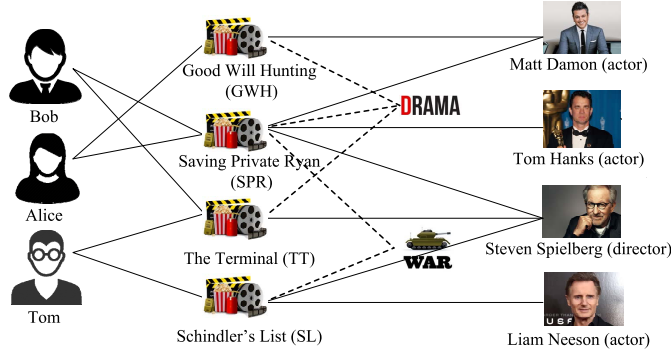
Bob

Alice

Tom

Good Will Hunting (GWH)

Saving Private Ryan (SPR)

The Terminal (TT)

Schindler's List (SL)

DRAMA

WAR

Matt Damon (actor)

Tom Hanks (actor)

Steven Spielberg (director)

Liam Neeson (actor)